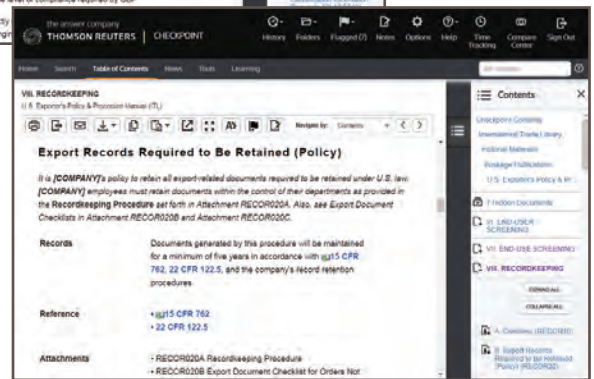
the answer company
THOMSON REUTERS | CHECKPOINT

History Folders Flagged (7) Notes Options Help Time Tracking Compare Center Sign Out

Home Search Table of Contents News Tools Learning

VIII. RECORDKEEPING
U.S. Exporter's Policy & Procedure Manual (TL)

Navigate by: Contents

Export Records Required to Be Retained (Policy)

It is [COMPANY]'s policy to retain all export-related documents required to be retained under U.S. law. [COMPANY] employees must retain all documents within the control of their departments as provided in the Recordkeeping Procedure set forth in Attachment RECOR020A. Also, see Export Document Checklists in Attachment RECOR020B and Attachment RECOR020C.

| Records | Documents generated by this procedure will be maintained for a minimum of five years in accordance with 15 CFR 762, 22 CFR 122.5, and the company's record retention procedures. |
|---|---|
| Reference | • 15 CFR 762<br>• 22 CFR 122.5 |
| Attachments | • RECOR020A Recordkeeping Procedure<br>• RECOR020B Export Document Checklist for Orders Not |

Contents

Checkpoint Contents
International Trade Library
Editorial Materials
Package Publications
U.S. Exporter's Policy & Pr...

7 Hidden Documents

VI. END-USER SCREENING
VII. END-USE SCREENING
VIII. RECORDKEEPING

EXPAND ALL
COLLAPSE ALL

A. Contents (RECOR010)
B. Export Records Required to Be Retained (Policy) (RECOR020)